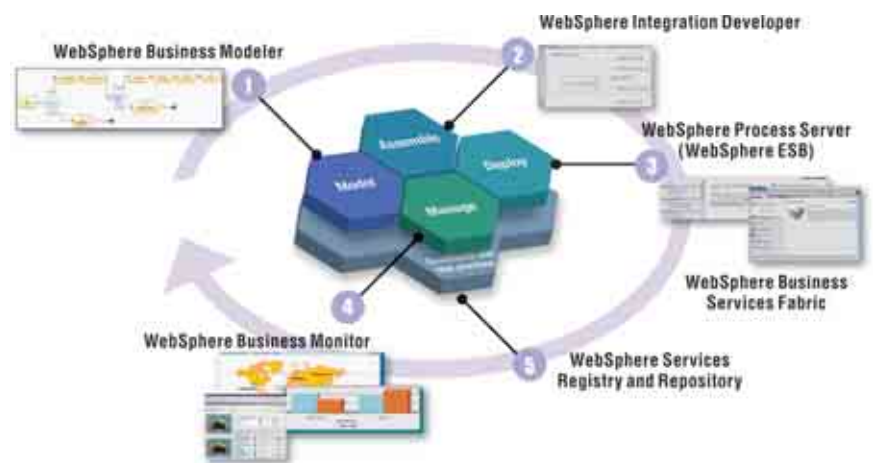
WebSphere Integration Developer

WebSphere Business Modeler

1

2

Assemble

Model

Deploy

Manage

WebSphere Process Server (WebSphere ESB)

3

WebSphere Business Services Fabric

4

WebSphere Business Monitor

5

WebSphere Services Registry and Repository